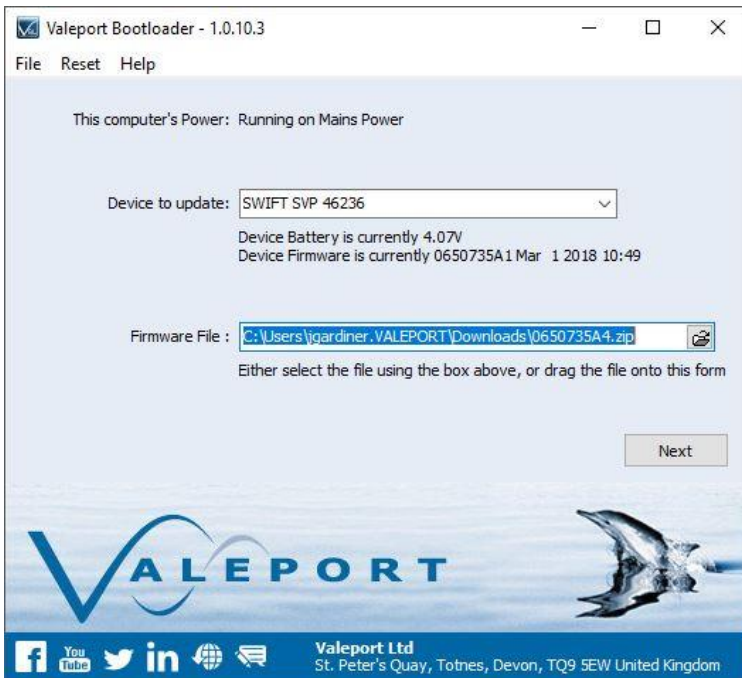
Valeport Bootloader - 1.0.10.3

File Reset Help

This computer's Power: Running on Mains Power

Device to update: SWIFT SVP 46236

Device Battery is currently 4.07V
Device Firmware is currently 0650735A1 Mar 1 2018 10:49

Firmware File : C:\Users\jgardiner.VALEPORT\Downloads\0650735A4.zip

Either select the file using the box above, or drag the file onto this form

Next

VALEPORT

You Tube in

Valeport Ltd
St. Peter's Quay, Totnes, Devon, TQ9 5EW United Kingdom